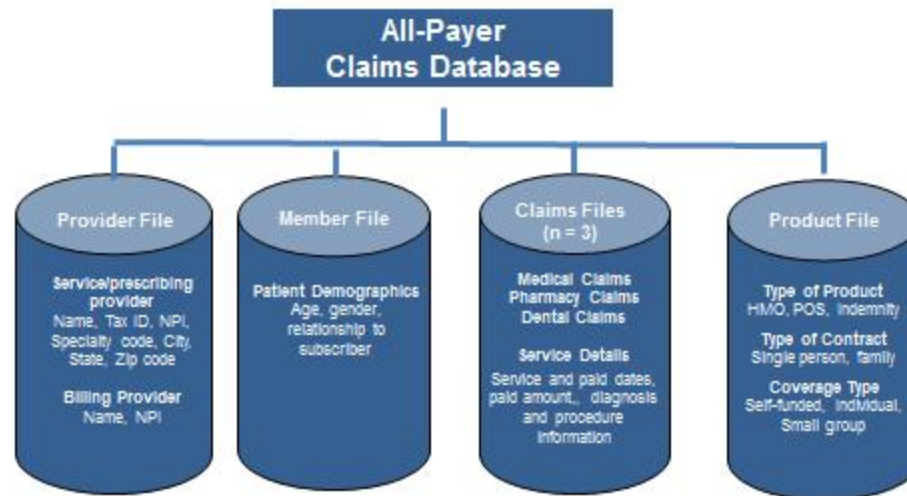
All-Payer Claims Database

Provider File

Service/prescribing provider
Name, Tax ID, NPI, Specialty code, City, State, Zip code

Billing Provider
Name, NPI

Member File

Patient Demographics
Age, gender, relationship to subscriber

Claims Files (n = 3)

Medical Claims
Pharmacy Claims
Dental Claims

Service Details
Service and paid dates, paid amount,, diagnosis and procedure information

Product File

Type of Product
HMO, POS, Indemnity

Type of Contract
Single person, family

Coverage Type
Self-funded, Individual, Small group